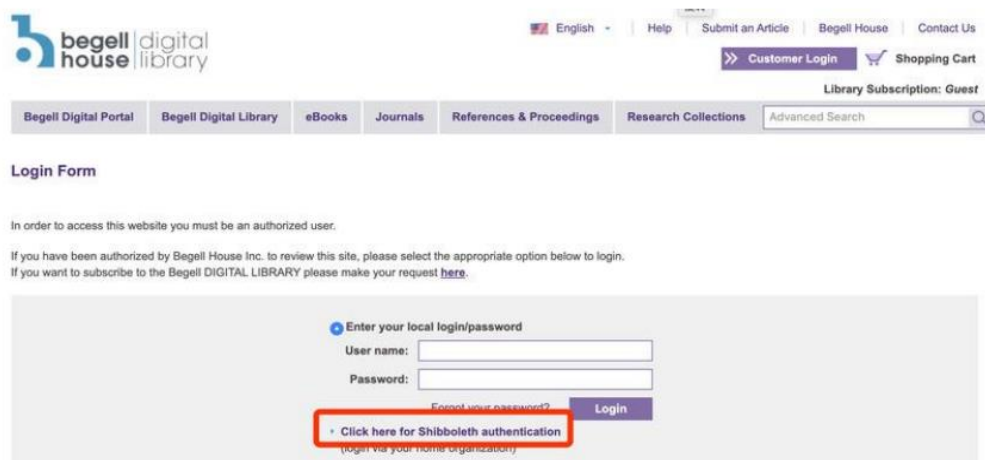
begell digital house library

English | Help | Submit an Article | Begell House | Contact Us

Customer Login | Shopping Cart

Library Subscription: Guest

Begell Digital Portal | Begell Digital Library | eBooks | Journals | References & Proceedings | Research Collections | Advanced Search

Login Form

In order to access this website you must be an authorized user.

If you have been authorized by Begell House Inc. to review this site, please select the appropriate option below to login.
If you want to subscribe to the Begell DIGITAL LIBRARY please make your request here.

Enter your local login/password

User name:

Password:

Forgot your password?

Login

Click here for Shibboleth authentication

(login via your home organization)